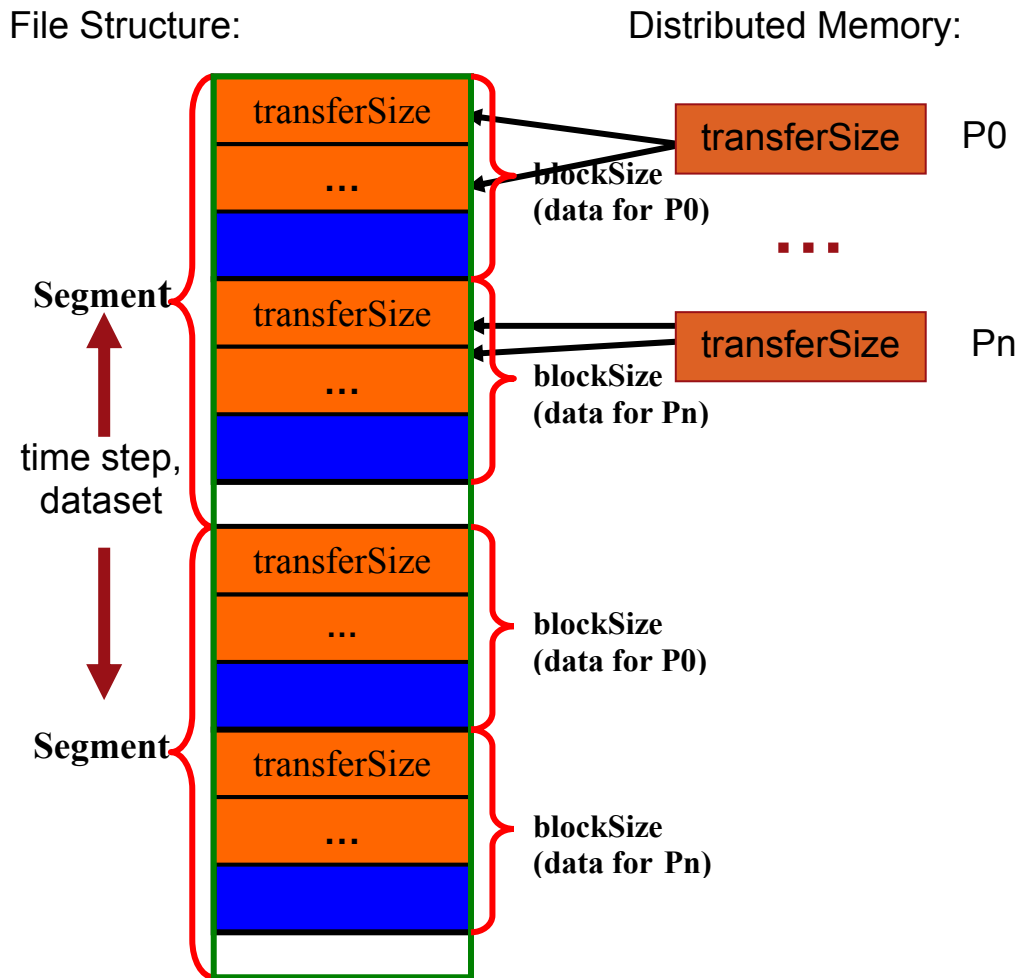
File Structure:

Distributed Memory:

transferSize

…

blockSize
(data for P0)

transferSize

P0

…

Segment

transferSize

…

blockSize
(data for Pn)

transferSize

Pn

time step,
dataset

transferSize

…

blockSize
(data for P0)

Segment

transferSize

…

blockSize
(data for Pn)